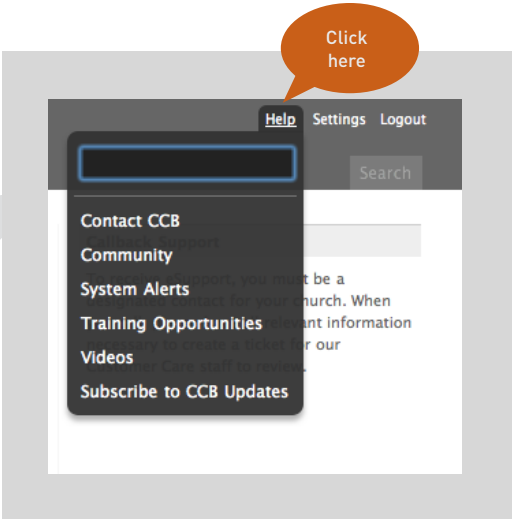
Click here

Help Settings Logout

Search

Contact CCB
Community
System Alerts
Training Opportunities
Videos
Subscribe to CCB Updates

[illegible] Support

To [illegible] eSupport, you must be a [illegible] contact for your church. When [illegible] relevant information necessary to create a ticket for our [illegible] Care staff to review.